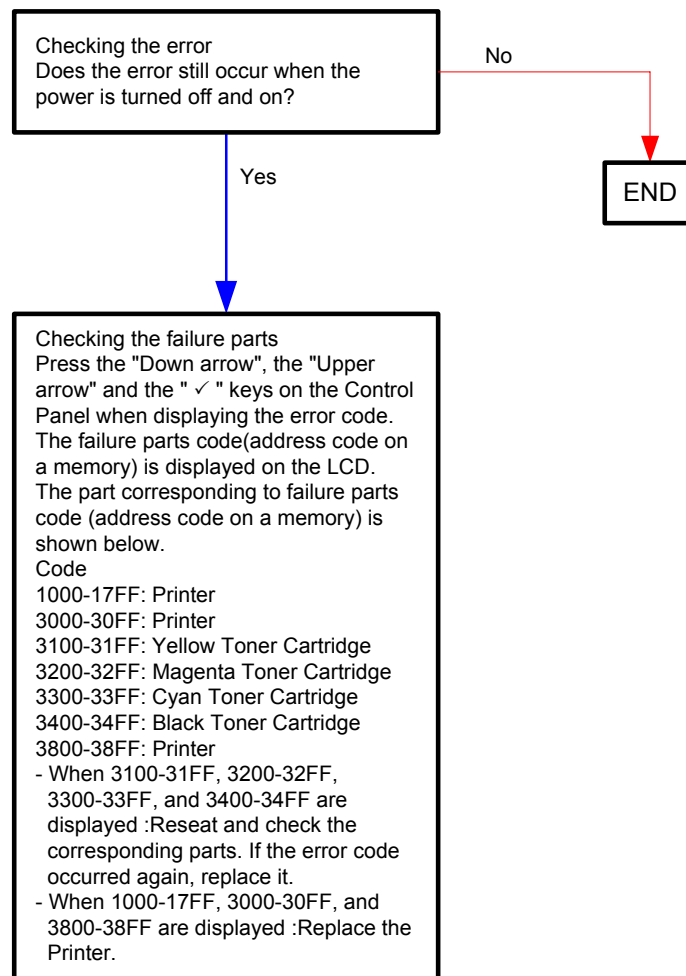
Checking the error
Does the error still occur when the power is turned off and on?

No

END

Yes

Checking the failure parts
Press the "Down arrow", the "Upper arrow" and the " ✓ " keys on the Control Panel when displaying the error code. The failure parts code(address code on a memory) is displayed on the LCD. The part corresponding to failure parts code (address code on a memory) is shown below.
Code
1000-17FF: Printer
3000-30FF: Printer
3100-31FF: Yellow Toner Cartridge
3200-32FF: Magenta Toner Cartridge
3300-33FF: Cyan Toner Cartridge
3400-34FF: Black Toner Cartridge
3800-38FF: Printer
- When 3100-31FF, 3200-32FF, 3300-33FF, and 3400-34FF are displayed :Reseat and check the corresponding parts. If the error code occurred again, replace it.
- When 1000-17FF, 3000-30FF, and 3800-38FF are displayed :Replace the Printer.